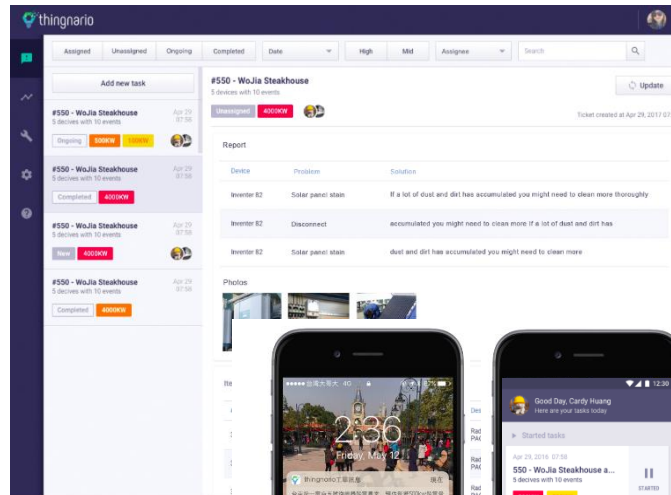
thingnario

Assigned Unassigned Ongoing Completed Date High Mid Assignee Search

Add new task

#550 - WoJia Steakhouse
5 devices with 10 events
Apr 29 07:58
Ongoing 500KW 150KW

#550 - WoJia Steakhouse
5 devices with 10 events
Apr 29 07:58
Completed 4000KW

#550 - WoJia Steakhouse
5 devices with 10 events
Apr 29 07:58
New 4000KW

#550 - WoJia Steakhouse
5 devices with 10 events
Apr 29 07:58
Completed 4000KW

#550 - WoJia Steakhouse
5 devices with 10 events
Unassigned 4000KW

Update

Ticket created at Apr 29, 2017 07

Report

| Device | Problem | Solution |
|---|---|---|
| Inverter 82 | Solar panel stain | If a lot of dust and dirt has accumulated you might need to clean more thoroughly |
| Inverter 82 | Disconnect | accumulated you might need to clean more If a lot of dust and dirt has |
| Inverter 82 | Solar panel stain | dust and dirt has accumulated you might need to clean more |

Photos

Ite

Des

Rad PAC
Rad PAC
Rad PAC
Rad PAC

●●●●● 台灣大哥大 4G
2:36
Friday, May 12
thingnario工單派發
現在

12:30
Good Day, Cardy Huang
Here are your tasks today
Started tasks
Apr 29, 2016 07:58
550 - WoJia Steakhouse a
5 devices with 10 events
STARTED